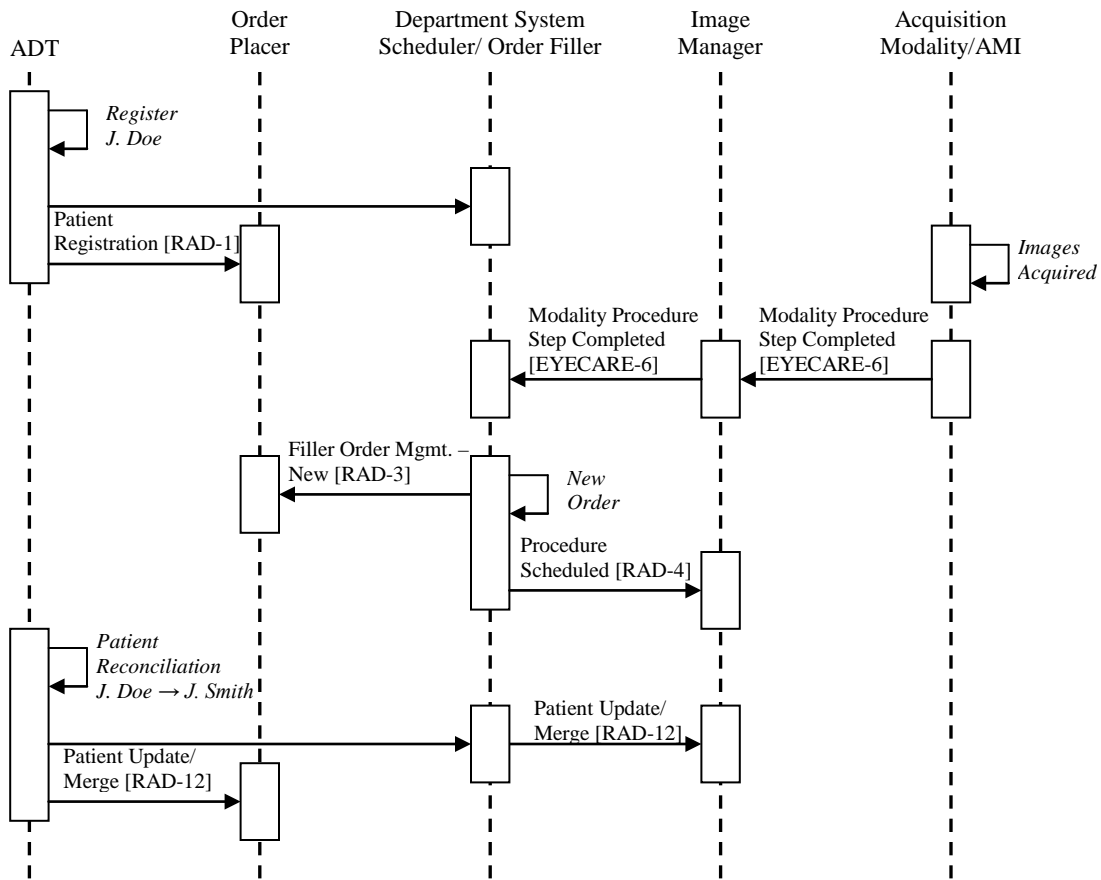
ADT

Order Placer

Department System Scheduler/ Order Filler

Image Manager

Acquisition Modality/AMI

Register J. Doe

Patient Registration [RAD-1]

Images Acquired

Modality Procedure Step Completed [EYECARE-6]

Modality Procedure Step Completed [EYECARE-6]

Filler Order Mgmt. – New [RAD-3]

New Order

Procedure Scheduled [RAD-4]

Patient Reconciliation J. Doe $\rightarrow$ J. Smith

Patient Update/ Merge [RAD-12]

Patient Update/ Merge [RAD-12]